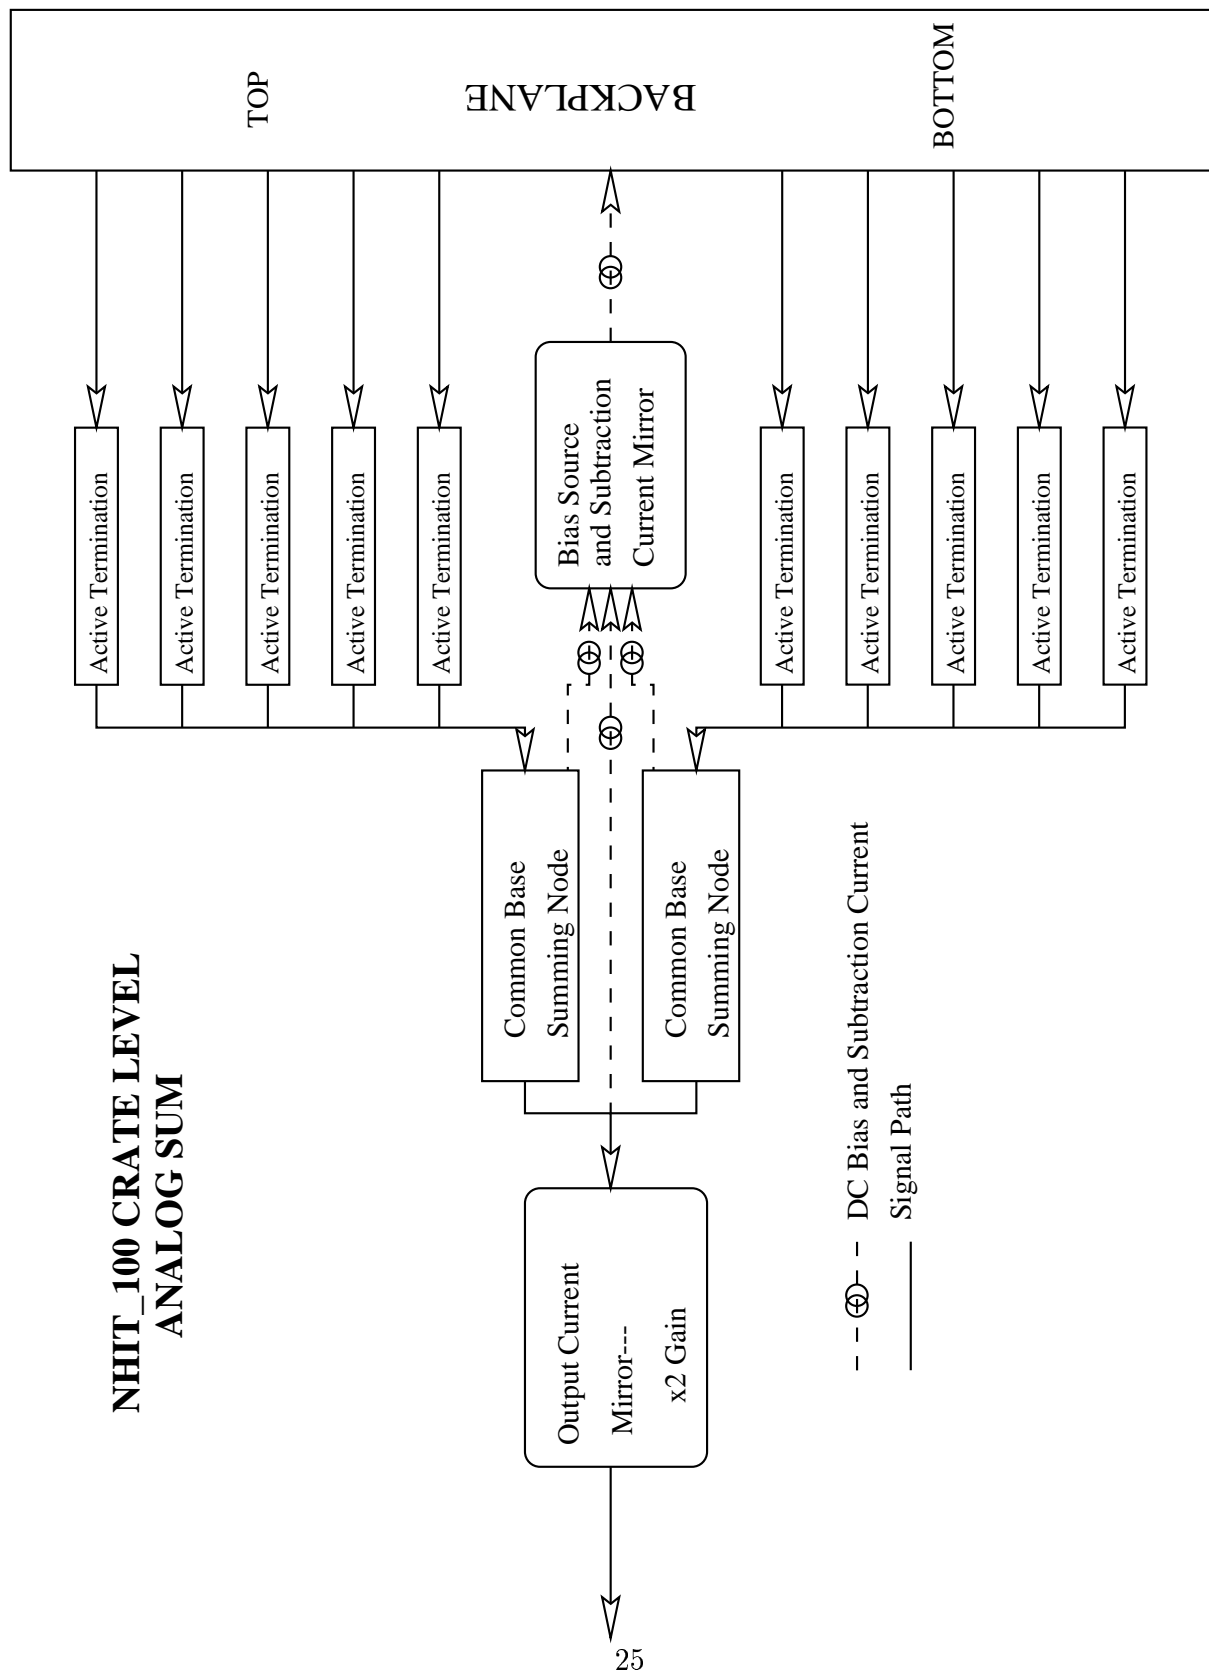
NHIT_100 CRATE LEVEL ANALOG SUM

TOP

BACKPLANE

BOTTOM

Active Termination

Active Termination

Active Termination

Active Termination

Active Termination

Bias Source and Subtraction Current Mirror

Active Termination

Active Termination

Active Termination

Active Termination

Active Termination

Common Base Summing Node

Common Base Summing Node

Output Current Mirror--- x2 Gain

DC Bias and Subtraction Current

Signal Path

25